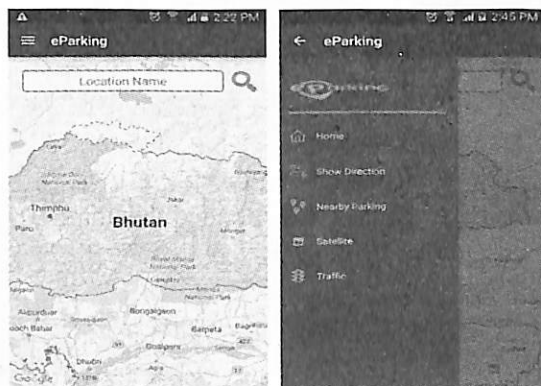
2:22 PM

eParking

Location Name

Jigme Dorji National Park

Thimphu

Paro

Bhutan

Royal Manas National Park

Manas National Park

Alipurduar

Cooch Behar

Bongaigaon

Barpeta

Dhubri

Goalpara

Google

2:45 PM

eParking

Home

Show Direction

Nearby Parking

Satellite

Traffic